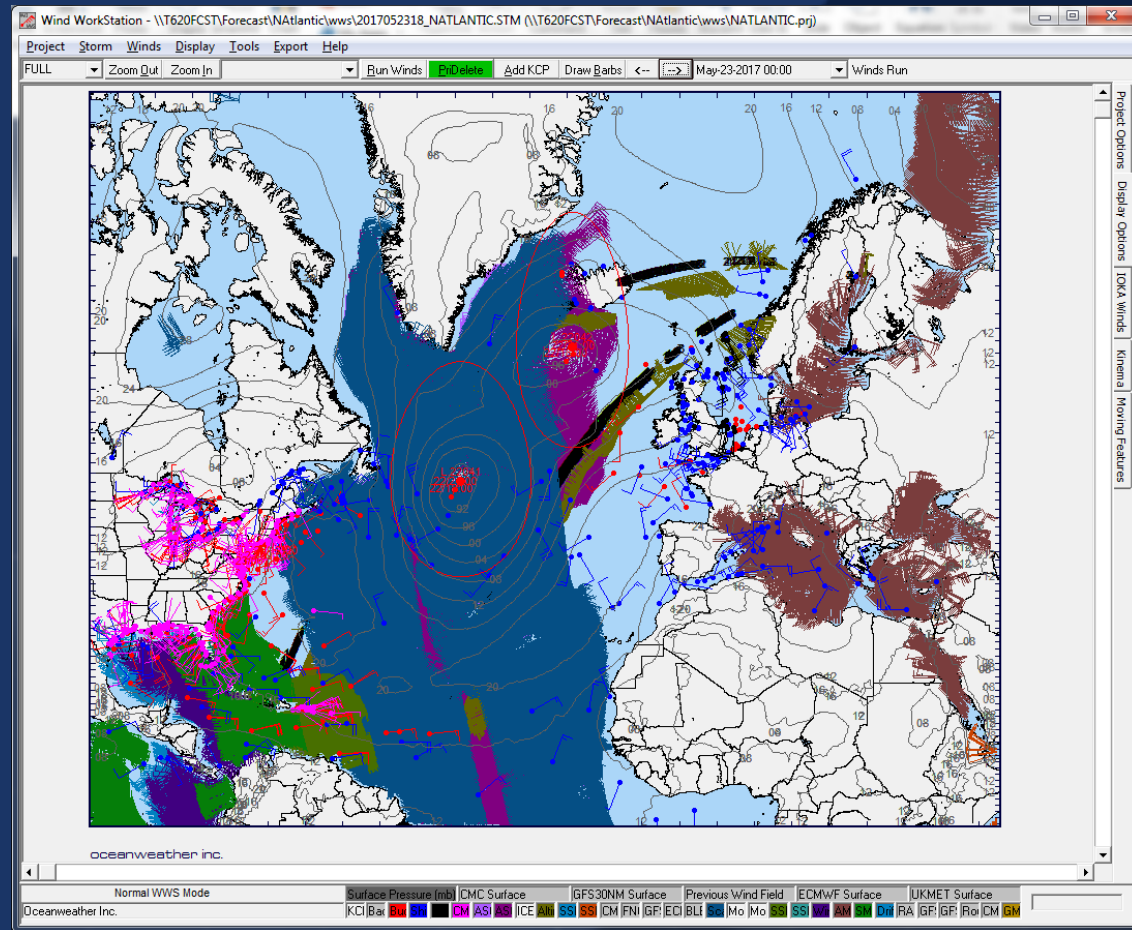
Wind WorkStation - \\T620FCST\Forecast\NAtlantic\wws\2017052318_NATLANTIC.STM (\\T620FCST\Forecast\NAtlantic\wws\NATLANTIC.prj)

Project Storm Winds Display Tools Export Help

FULL Zoom Out Zoom In Run Winds PriDelete Add KCP Draw Barbs <-- --> May-23-2017 00:00 Winds Run

Project Options Display Options IOKA Winds Kinema Moving Features

16 16 20 20 16 12 08 04 08 08 08 24 12 12 12 12 00 92 04 08 12 20 20 16 12 08 08 16 16

oceanweather inc.

Normal WWS Mode
Oceanweather Inc.

Surface Pressure (mb) CMC Surface GFS30NM Surface Previous Wind Field ECMWF Surface UKMET Surface

KCI Bac Bu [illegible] CM ASI AS Alti ICE SS SS CM FNI GF ECI BLI Sc Mo Mo SS SSI W AM SM Dri RA GF GF Ro CM GM